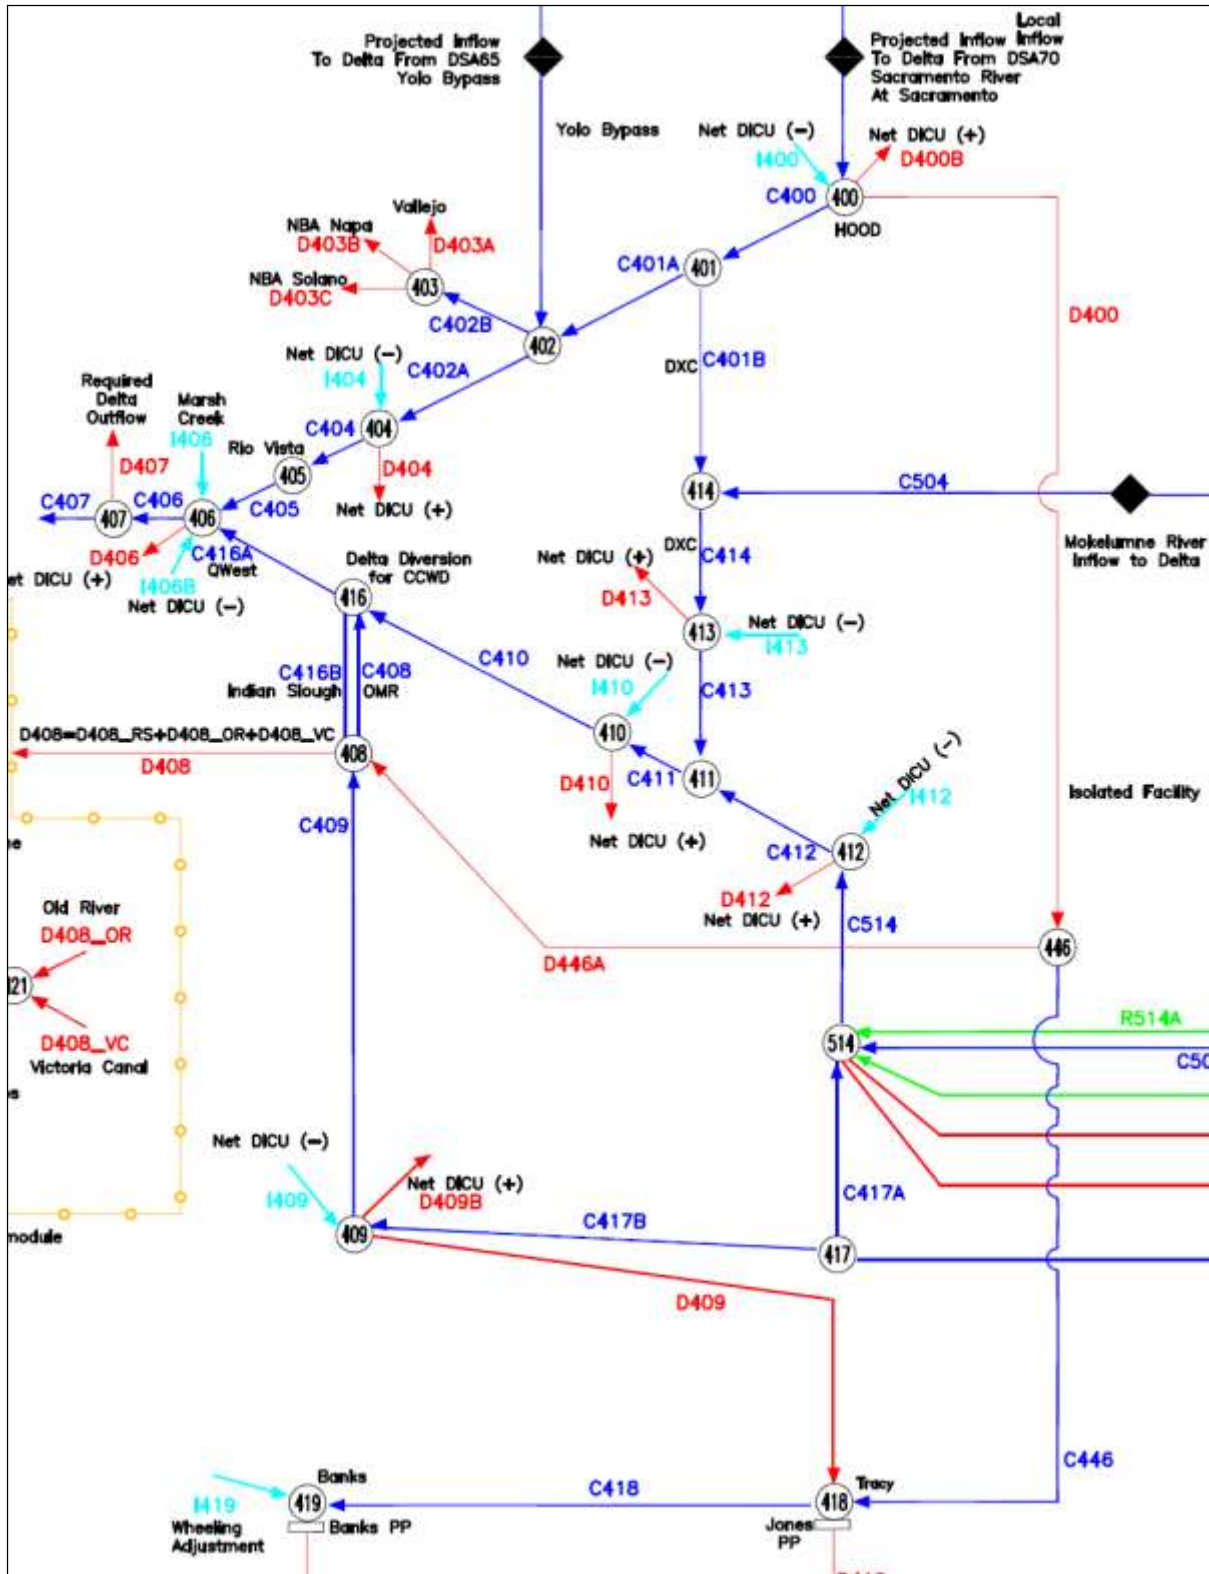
Projected Inflow To Delta From DSA65 Yolo Bypass

Local Inflow

Projected Inflow To Delta From DSA70 Sacramento River At Sacramento

Yolo Bypass

Net DICU (−)

I400

Net DICU (+)

D400B

C400

400

HOOD

Vallejo

NBA Napa

D403B

D403A

NBA Solano

D403C

403

C401A

401

C402B

402

D400

Net DICU (−)

I404

C402A

DXC

C401B

Required Delta Outflow

Marsh Creek

I406

C404

404

Rio Vista

405

D407

D404

414

C504

C407

407

C406

406

C405

Net DICU (+)

D406

C416A

QWest

et DICU (+)

I406B

Net DICU (−)

Delta Diversion for CCWD

416

Net DICU (+)

DXC

C414

Mokelumne River Inflow to Delta

D413

413

Net DICU (−)

I413

C416B

C408

C410

Net DICU (−)

Indian Slough

OMR

I410

C413

D408=D408_RS+D408_OR+D408_VC

410

D408

408

D410

C411

411

Net DICU (−)

I412

Isolated Facility

C409

Net DICU (+)

C412

412

D412

Net DICU (+)

C514

Old River

D408_OR

446

D446A

21

R514A

514

C50

D408_VC

Victoria Canal

Net DICU (−)

Net DICU (+)

D409B

C417A

I409

C417B

409

417

nodule

D409

C446

Banks

Tracy

I419

419

C418

418

Wheeling Adjustment

Banks PP

Jones PP